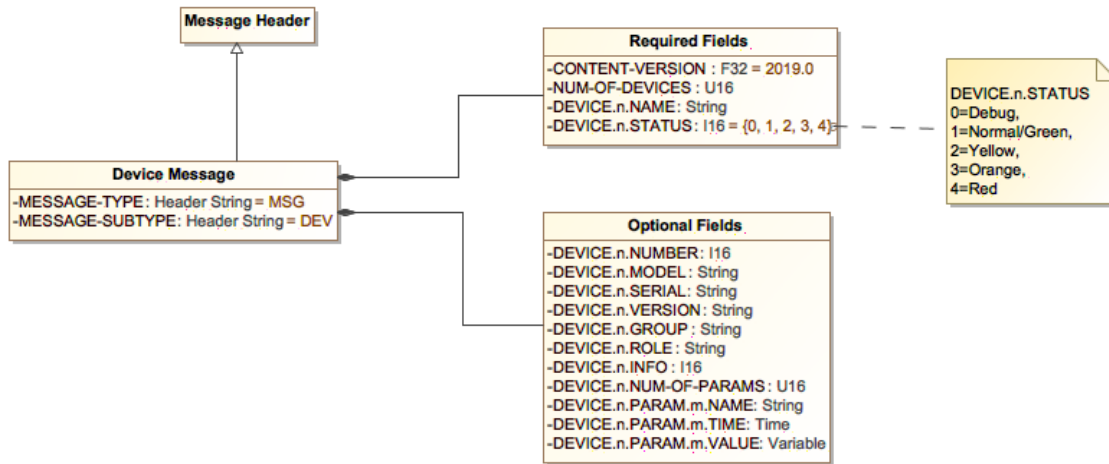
Message Header

Device Message
-MESSAGE-TYPE: Header String = MSG
-MESSAGE-SUBTYPE: Header String = DEV

Required Fields
-CONTENT-VERSION : F32 = 2019.0
-NUM-OF-DEVICES : U16
-DEVICE.n.NAME: String
-DEVICE.n.STATUS: I16 = {0, 1, 2, 3, 4}

DEVICE.n.STATUS
0=Debug,
1=Normal/Green,
2=Yellow,
3=Orange,
4=Red

Optional Fields
-DEVICE.n.NUMBER: I16
-DEVICE.n.MODEL: String
-DEVICE.n.SERIAL: String
-DEVICE.n.VERSION: String
-DEVICE.n.GROUP: String
-DEVICE.n.ROLE: String
-DEVICE.n.INFO : I16
-DEVICE.n.NUM-OF-PARAMS : U16
-DEVICE.n.PARAM.m.NAME: String
-DEVICE.n.PARAM.m.TIME: Time
-DEVICE.n.PARAM.m.VALUE: Variable